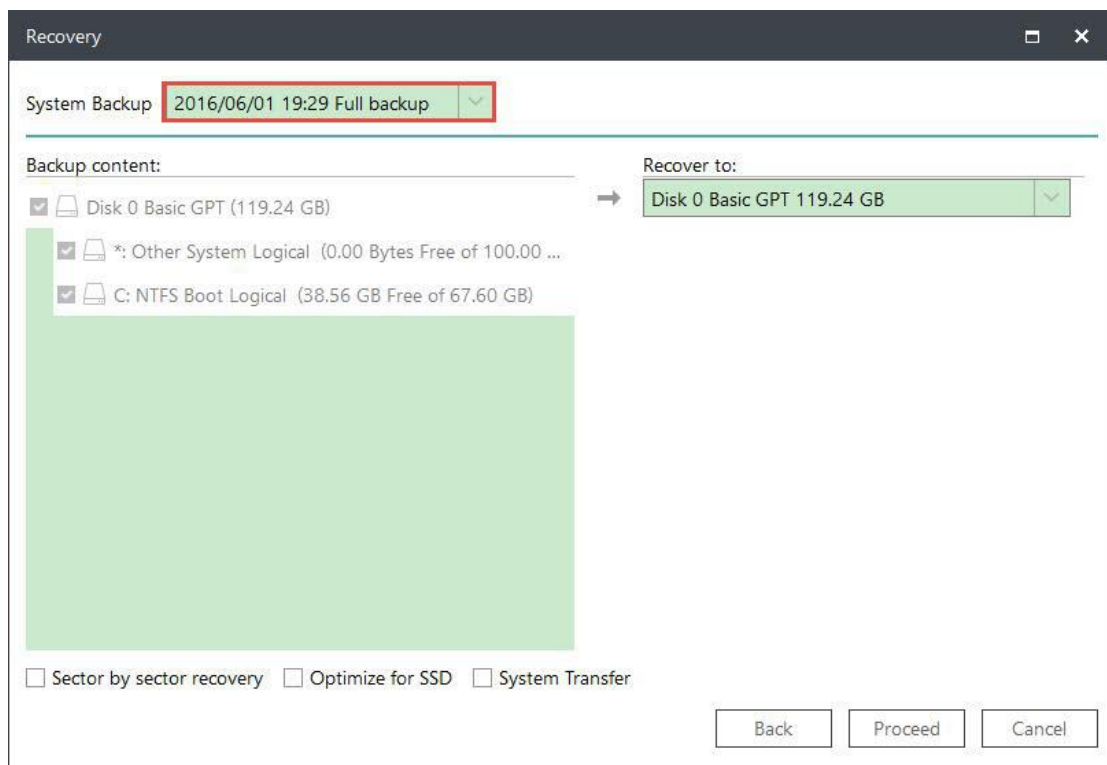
Recovery

System Backup 2016/06/01 19:29 Full backup

Backup content:

Disk 0 Basic GPT (119.24 GB)

*: Other System Logical (0.00 Bytes Free of 100.00 ...

C: NTFS Boot Logical (38.56 GB Free of 67.60 GB)

Recover to:

Disk 0 Basic GPT 119.24 GB

Sector by sector recovery Optimize for SSD System Transfer

Back Proceed Cancel